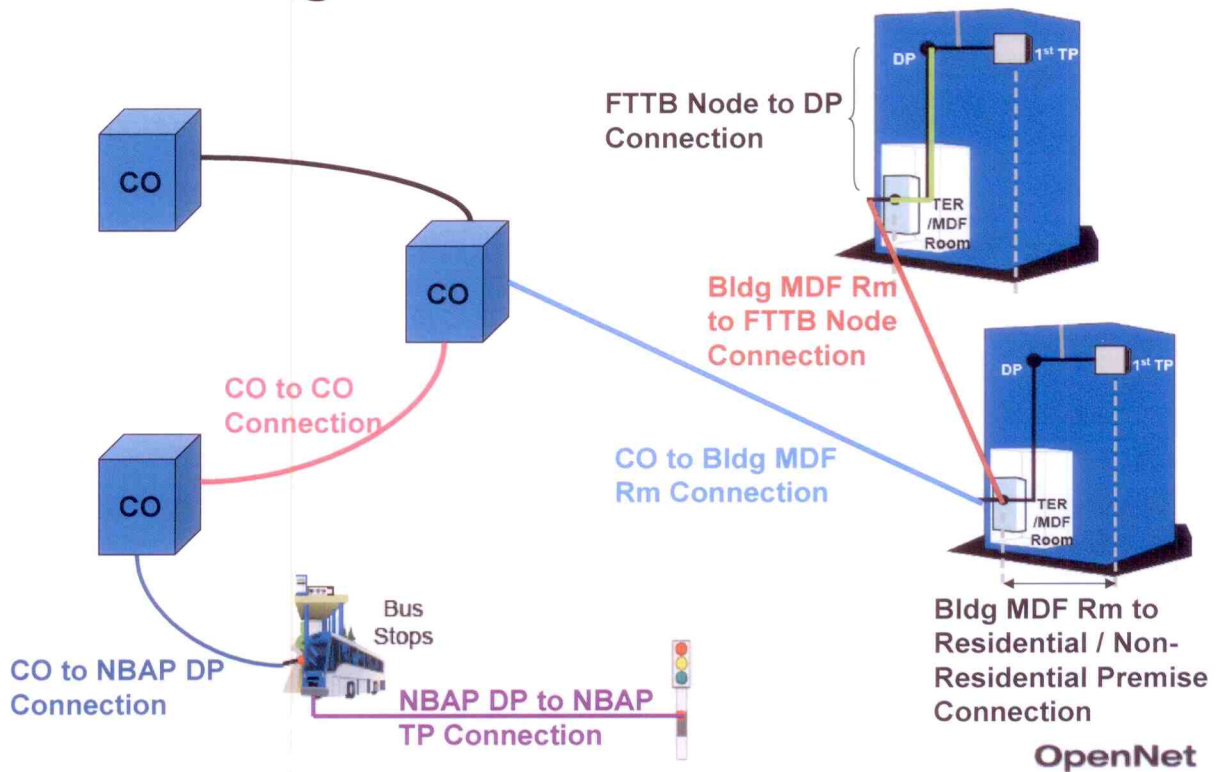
DP

1st TP

FTTB Node to DP Connection

CO

CO

TER /MDF Room

Bldg MDF Rm to FTTB Node Connection

DP

1st TP

CO to CO Connection

CO to Bldg MDF Rm Connection

CO

TER /MDF Room

Bus Stops

CO to NBAP DP Connection

NBAP DP to NBAP TP Connection

Bldg MDF Rm to Residential / Non-Residential Premise Connection

OpenNet